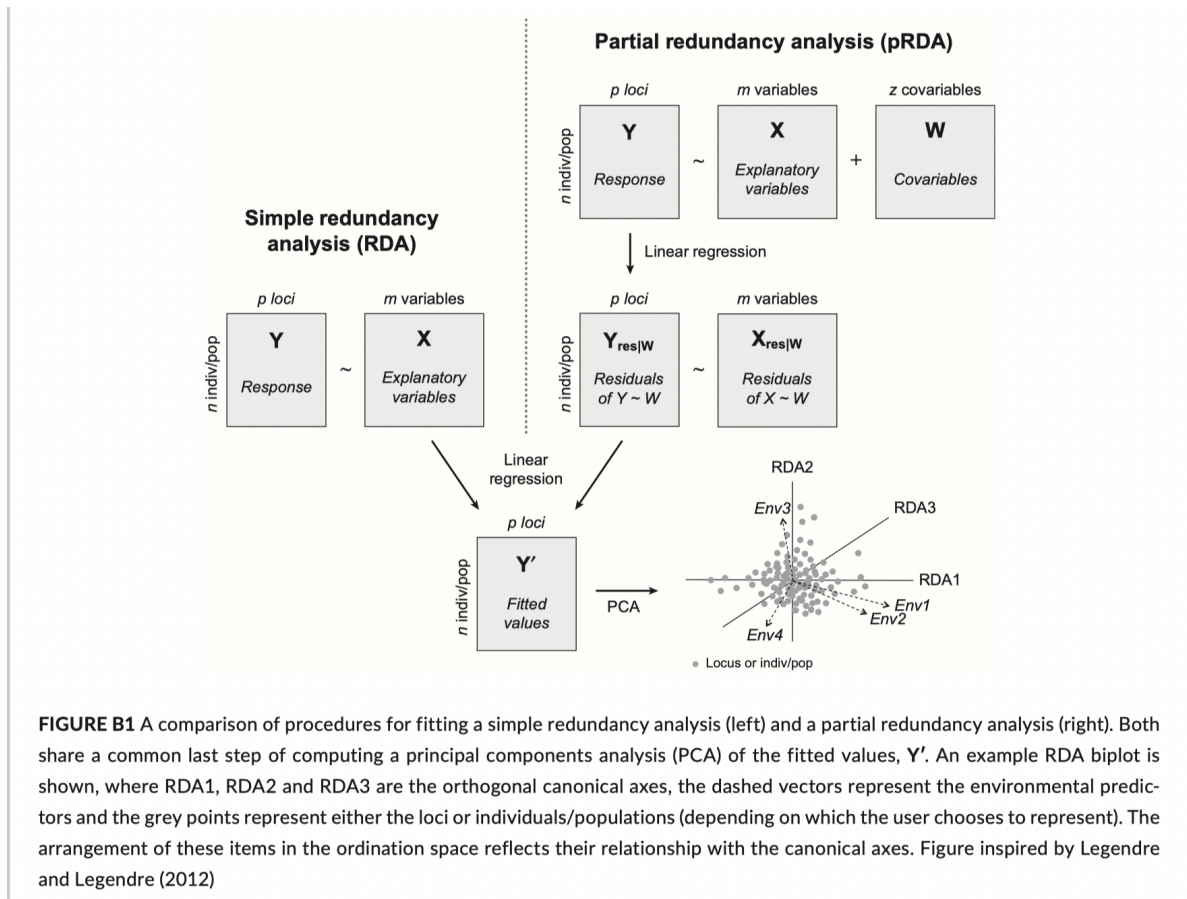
Partial redundancy analysis (pRDA)

p loci

m variables

z covariables

n indiv/pop

Y

Response

~

X

Explanatory variables

+

W

Covariables

Simple redundancy analysis (RDA)

Linear regression

p loci

m variables

p loci

m variables

n indiv/pop

Y

Response

~

X

Explanatory variables

n indiv/pop

$Y_{res|W}$

Residuals of Y ~ W

~

$X_{res|W}$

Residuals of X ~ W

Linear regression

p loci

n indiv/pop

Y′

Fitted values

PCA

RDA2

Env3

RDA3

RDA1

Env1

Env2

Env4

Locus or indiv/pop

**FIGURE B1** A comparison of procedures for fitting a simple redundancy analysis (left) and a partial redundancy analysis (right). Both share a common last step of computing a principal components analysis (PCA) of the fitted values, **Y′**. An example RDA biplot is shown, where RDA1, RDA2 and RDA3 are the orthogonal canonical axes, the dashed vectors represent the environmental predictors and the grey points represent either the loci or individuals/populations (depending on which the user chooses to represent). The arrangement of these items in the ordination space reflects their relationship with the canonical axes. Figure inspired by Legendre and Legendre (2012)